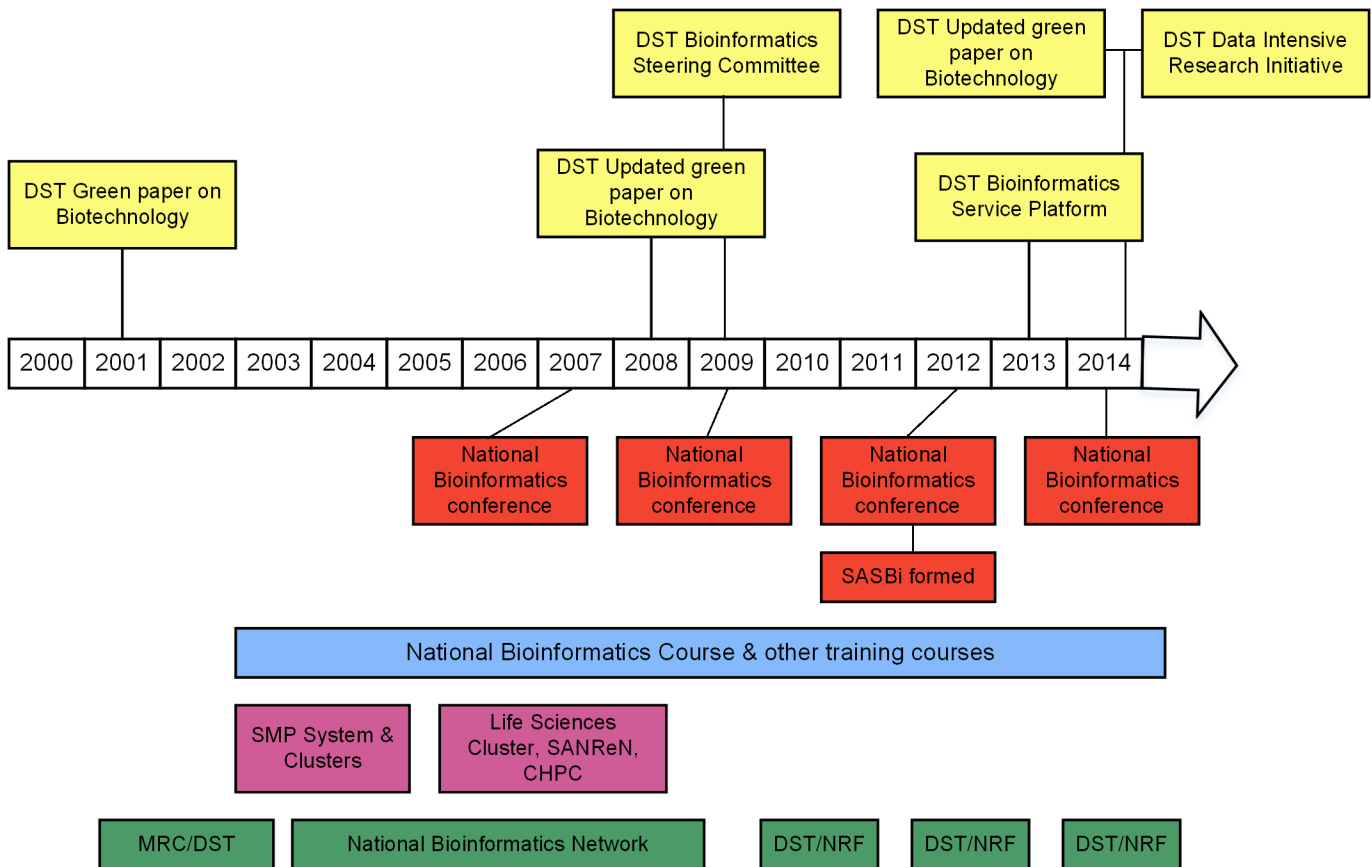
DST Bioinformatics Steering Committee

DST Updated green paper on Biotechnology

DST Data Intensive Research Initiative

DST Green paper on Biotechnology

DST Updated green paper on Biotechnology

DST Bioinformatics Service Platform

| 2000 | 2001 | 2002 | 2003 | 2004 | 2005 | 2006 | 2007 | 2008 | 2009 | 2010 | 2011 | 2012 | 2013 | 2014 |
|---|---|---|---|---|---|---|---|---|---|---|---|---|---|---|

National Bioinformatics conference

National Bioinformatics conference

National Bioinformatics conference

National Bioinformatics conference

SASBi formed

National Bioinformatics Course & other training courses

SMP System & Clusters

Life Sciences Cluster, SANReN, CHPC

MRC/DST

National Bioinformatics Network

DST/NRF

DST/NRF

DST/NRF